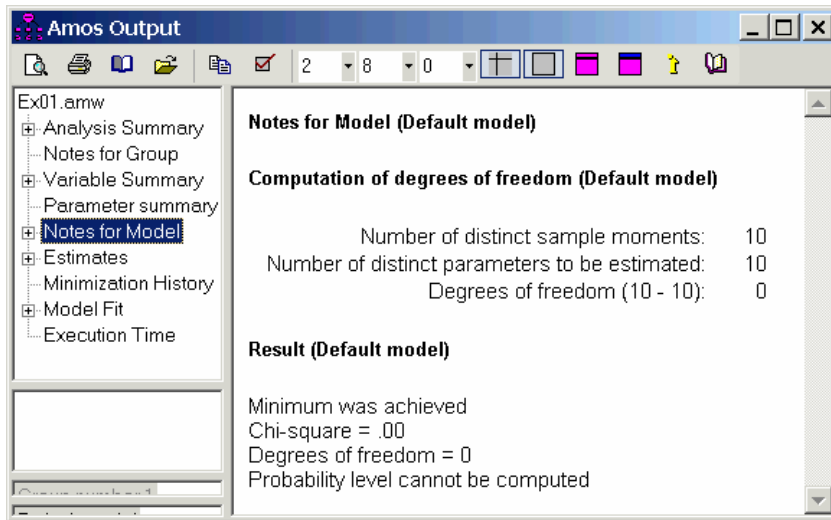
Amos Output

2 8 0

Ex01.amw
Analysis Summary
Notes for Group
Variable Summary
Parameter summary
Notes for Model
Estimates
Minimization History
Model Fit
Execution Time

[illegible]
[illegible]

Notes for Model (Default model)

Computation of degrees of freedom (Default model)

| | |
|---|---|
| Number of distinct sample moments: | 10 |
| Number of distinct parameters to be estimated: | 10 |
| Degrees of freedom (10 - 10): | 0 |

Result (Default model)

Minimum was achieved
Chi-square = .00
Degrees of freedom = 0
Probability level cannot be computed